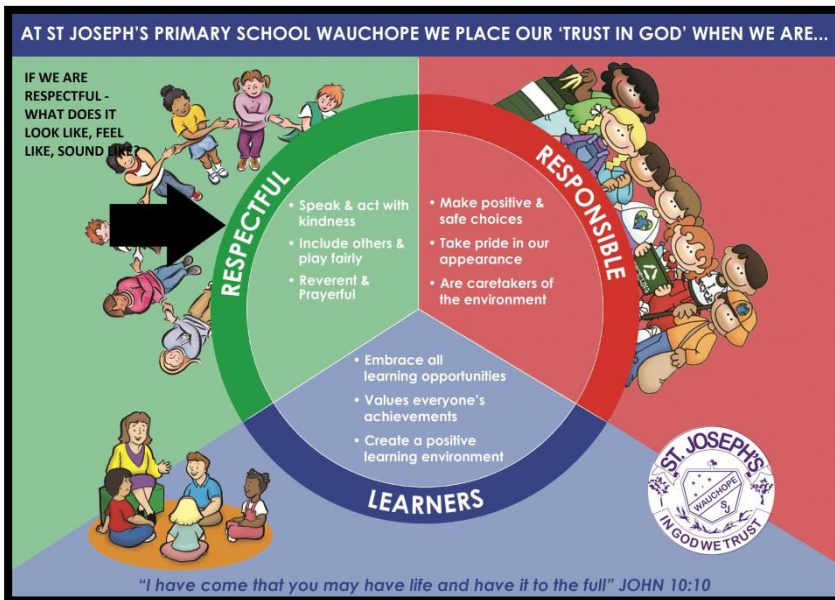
AT ST JOSEPH'S PRIMARY SCHOOL WAUCHOPE WE PLACE OUR 'TRUST IN GOD' WHEN WE ARE...

IF WE ARE RESPECTFUL - WHAT DOES IT LOOK LIKE, FEEL LIKE, SOUND LIKE?

RESPECTFUL

• Speak & act with kindness
• Include others & play fairly
• Reverent & Prayerful

RESPONSIBLE

• Make positive & safe choices
• Take pride in our appearance
• Are caretakers of the environment

• Embrace all learning opportunities
• Values everyone's achievements
• Create a positive learning environment

LEARNERS

ST. JOSEPH'S WAUCHOPE SJ IN GOD WE TRUST

"I have come that you may have life and have it to the full" JOHN 10:10